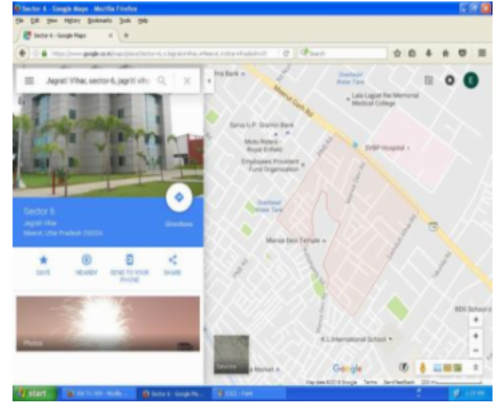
Sector 6 - Google Maps - Mozilla Firefox

File Edit View History Bookmarks Tools Help

Sector 6 - Google Maps

https://www.google.co.in/maps/place/Sector+6,+Jagrati+Vihar,+Meerut,+Uttar+Pradesh

Search

Jagrati Vihar, sector 6, jagriti vih

Sector 6

Jagrati Vihar,

Meerut, Uttar Pradesh 250004

Directions

SAVE

NEARBY

SEND TO YOUR PHONE

SHARE

Photos

Bank

Overhead Water Tank

Lala Lajpat Rai Memorial Medical College

Sarva U.P. Gramin Bank

Moto Riders Royal Enfield

Employees Provident Fund Organisation

SVBP Hospital

Overhead Water Tank

Mansa Devi Temple

K.L International School

BDS Schools

Garh Rd

Satellite

Google

Map data ©2016 Google Terms Send feedback

start

Sector 6 - Google Ma...

1:37 PM